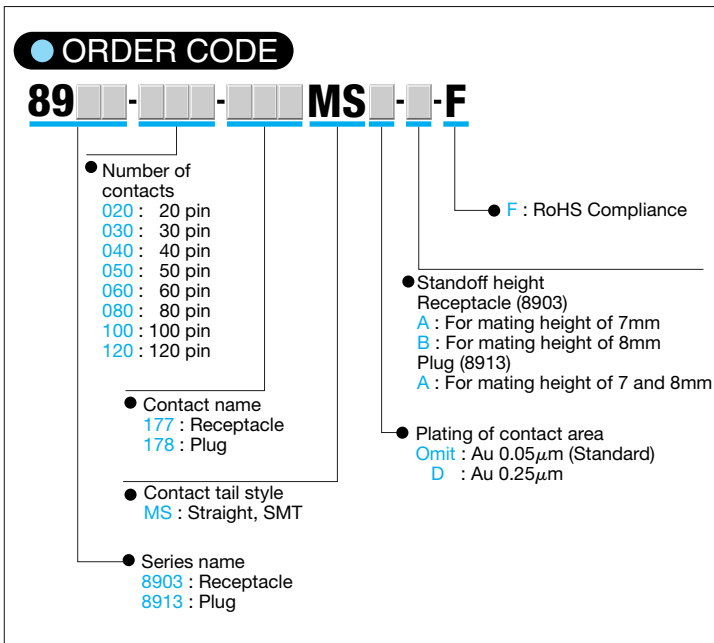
ORDER CODE

89□□-□□□-□□□MS□-□-F

Number of contacts
020 : 20 pin
030 : 30 pin
040 : 40 pin
050 : 50 pin
060 : 60 pin
080 : 80 pin
100 : 100 pin
120 : 120 pin

F : RoHS Compliance

Standoff height
Receptacle (8903)
A : For mating height of 7mm
B : For mating height of 8mm
Plug (8913)
A : For mating height of 7 and 8mm

Contact name
177 : Receptacle
178 : Plug

Plating of contact area
Omit : Au 0.05$\mu$m (Standard)
D : Au 0.25$\mu$m

Contact tail style
MS : Straight, SMT

Series name
8903 : Receptacle
8913 : Plug